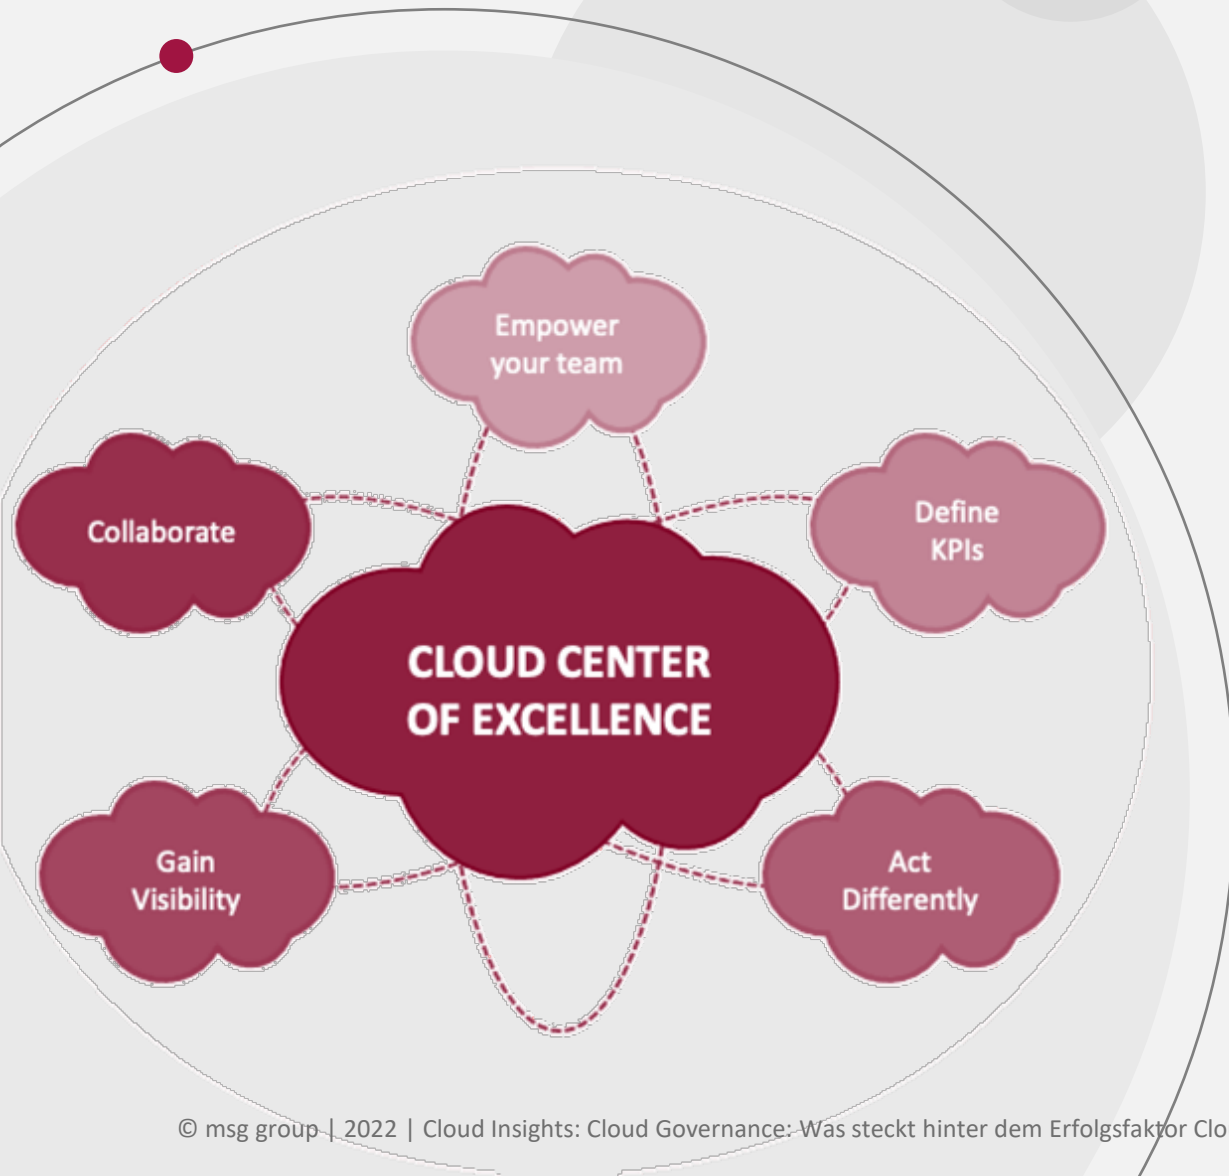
Empower your team

Collaborate

Define KPIs

CLOUD CENTER OF EXCELLENCE

Gain Visibility

Act Differently

© msg group | 2022 | Cloud Insights: Cloud Governance: Was steckt hinter dem Erfolgsfaktor Clo